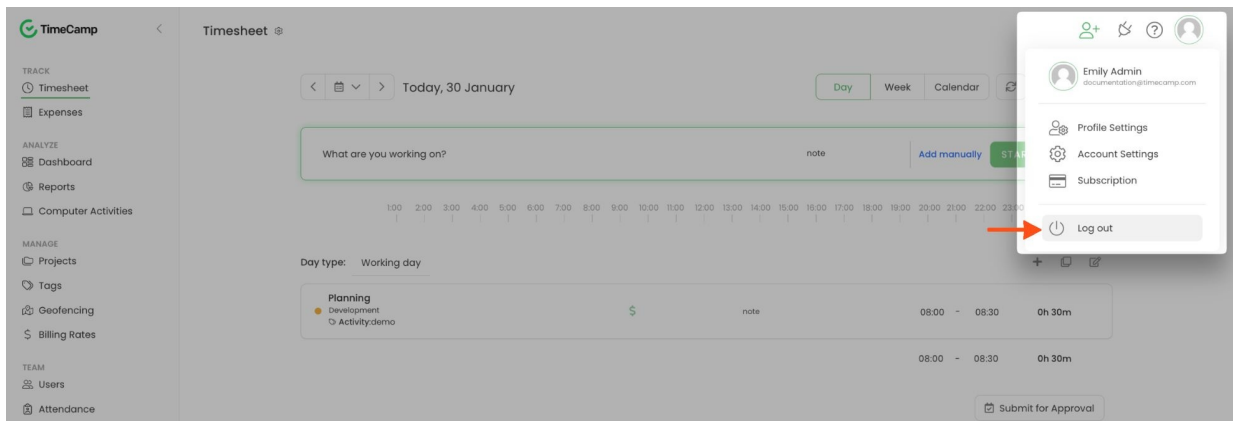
TimeCamp

TRACK
Timesheet
Expenses

ANALYZE
Dashboard
Reports
Computer Activities

MANAGE
Projects
Tags
Geofencing
Billing Rates

TEAM
Users
Attendance

Timesheet

Today, 30 January

Day Week Calendar

What are you working on?
note
Add manually
STA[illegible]

1:00 2:00 3:00 4:00 5:00 6:00 7:00 8:00 9:00 10:00 11:00 12:00 13:00 14:00 15:00 16:00 17:00 18:00 19:00 20:00 21:00 22:00 23:00

Day type: Working day

Planning
Development
Activity:demo
$
note
08:00 - 08:30 0h 30m

08:00 - 08:30 0h 30m

Submit for Approval

Emily Admin
documentation@timecamp.com

Profile Settings
Account Settings
Subscription

Log out